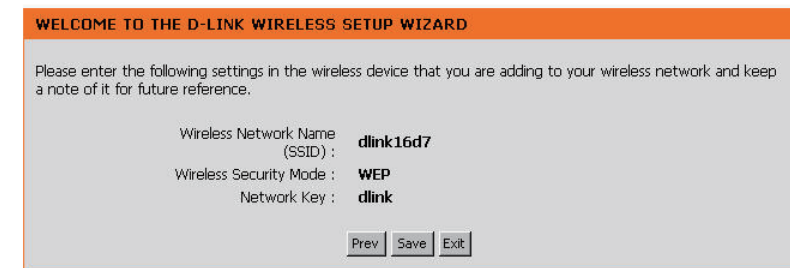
WELCOME TO THE D-LINK WIRELESS SETUP WIZARD

Please enter the following settings in the wireless device that you are adding to your wireless network and keep a note of it for future reference.

Wireless Network Name (SSID) : dlink16d7
Wireless Security Mode : WEP
Network Key : dlink

Prev Save Exit